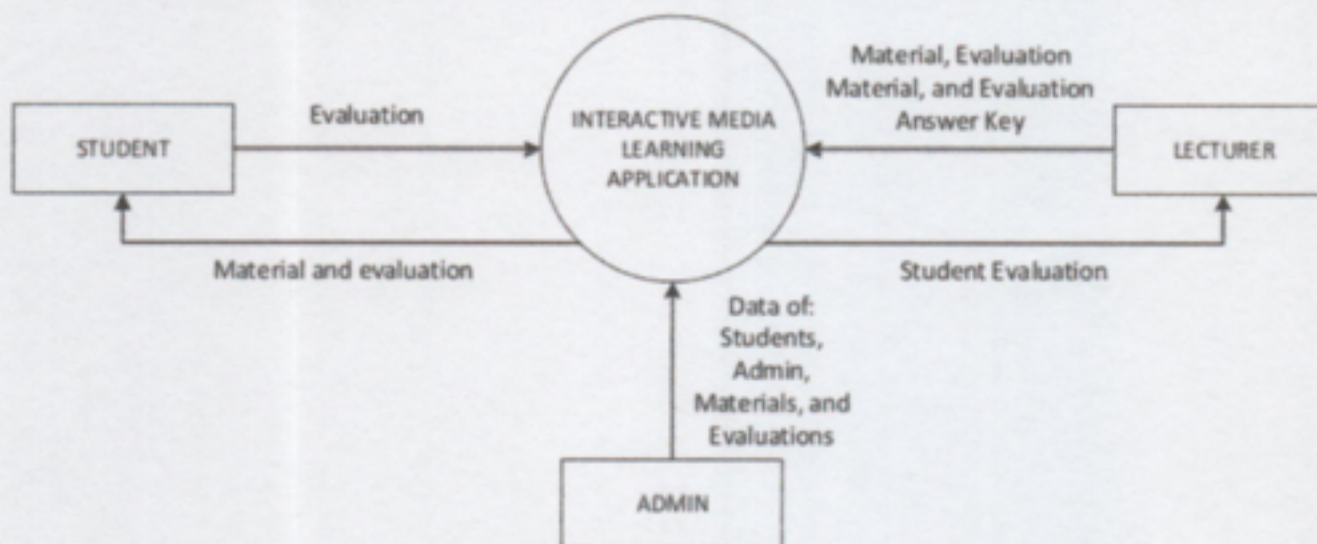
STUDENT

Evaluation

INTERACTIVE MEDIA LEARNING APPLICATION

Material, Evaluation Material, and Evaluation Answer Key

LECTURER

Material and evaluation

Student Evaluation

Data of: Students, Admin, Materials, and Evaluations

ADMIN